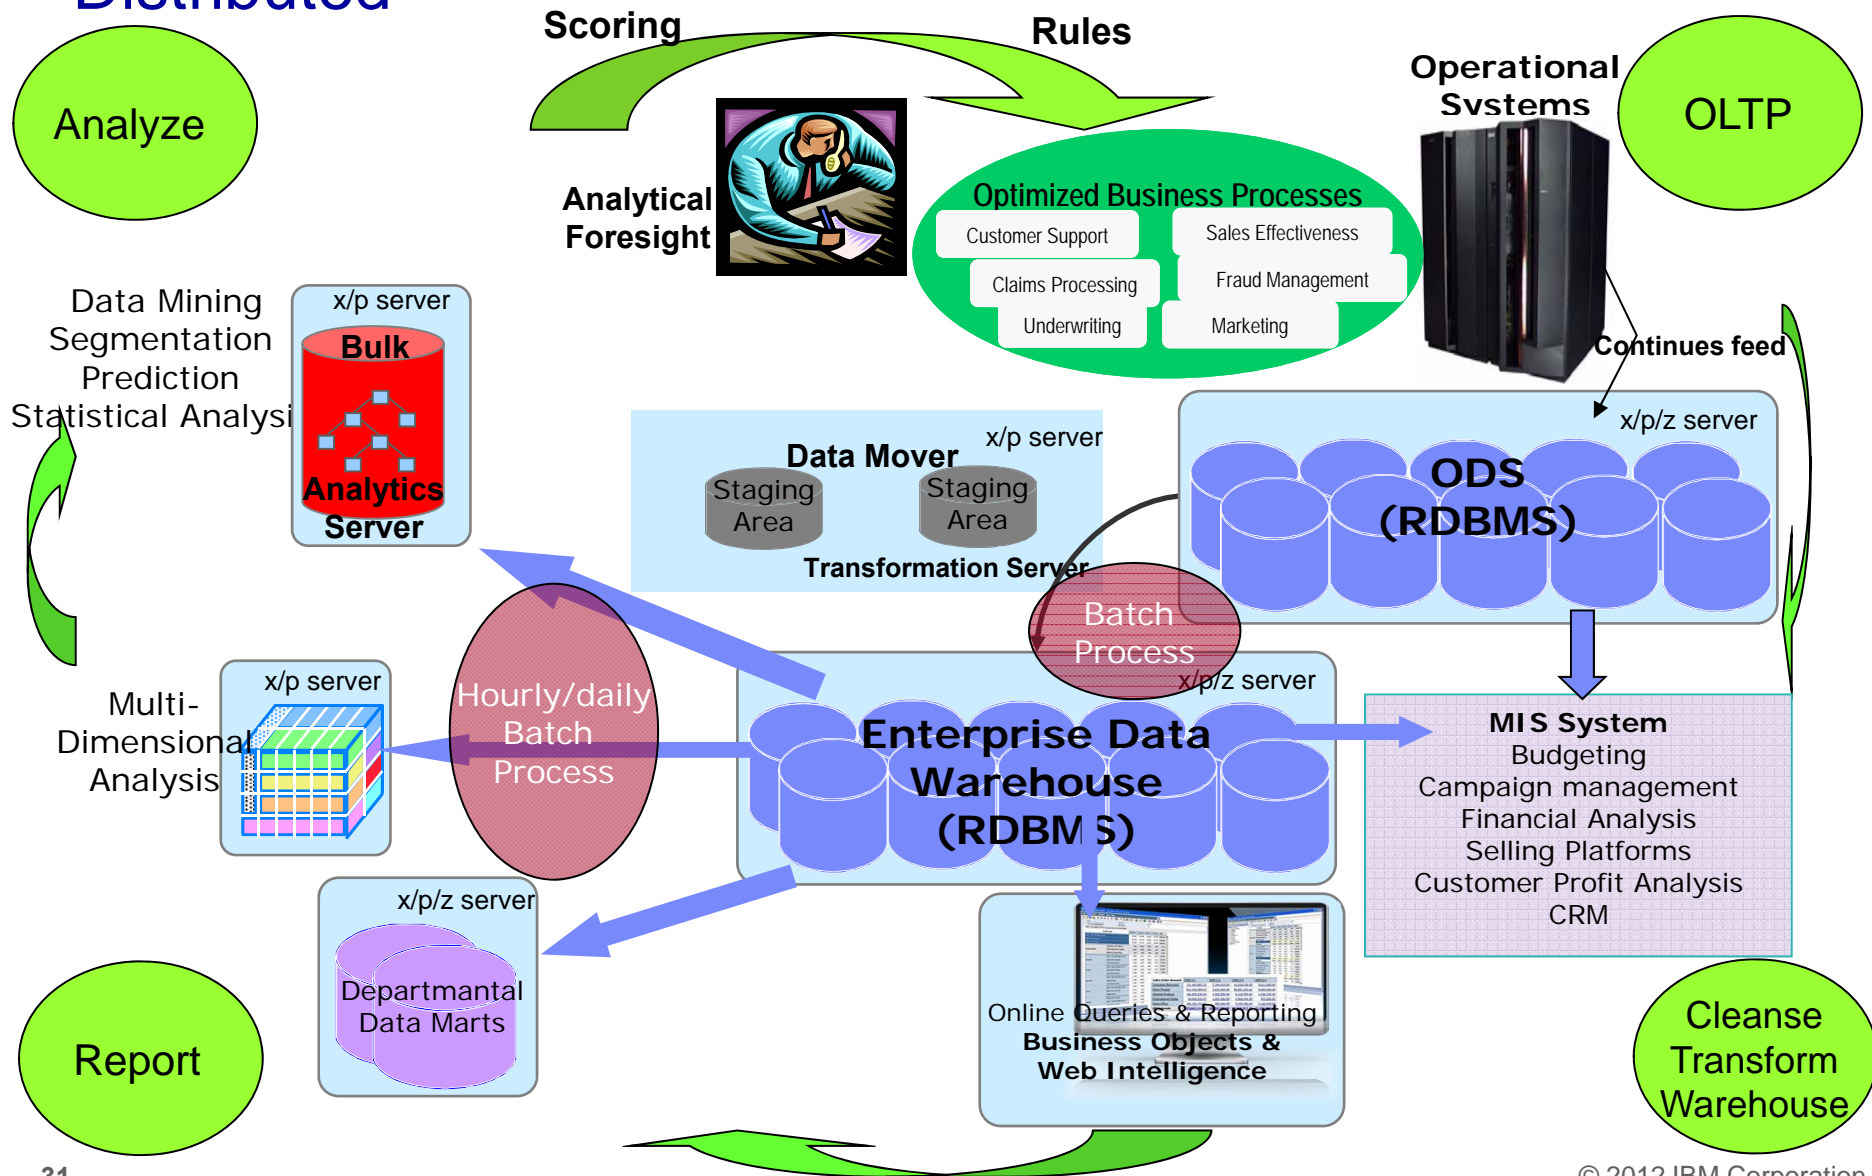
Analyze

Scoring

Rules

Operational Systems

OLTP

Analytical Foresight

Optimized Business Processes

Customer Support

Sales Effectiveness

Claims Processing

Fraud Management

Underwriting

Marketing

Continues feed

Data Mining
Segmentation
Prediction
Statistical Analysi

x/p server

Bulk

Analytics Server

x/p server

Data Mover

Staging Area

Staging Area

Transformation Server

x/p/z server

ODS (RDBMS)

Batch Process

x/p server

Multi-Dimensional Analysis

Hourly/daily Batch Process

x/p/z server

Enterprise Data Warehouse (RDBMS)

MIS System
Budgeting
Campaign management
Financial Analysis
Selling Platforms
Customer Profit Analysis
CRM

x/p/z server

Departmantal Data Marts

Online Queries & Reporting
Business Objects & Web Intelligence

Report

Cleanse Transform Warehouse

31

© 2012 IBM Corporation